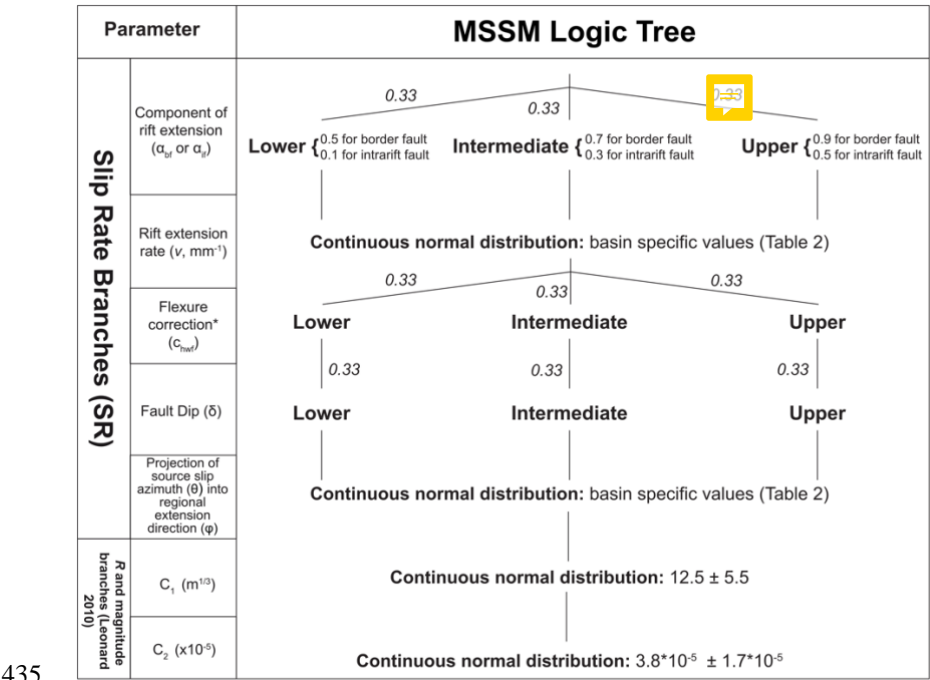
| Parameter | | MSSM Logic Tree |
|---|---|---|
| Slip Rate Branches (SR) | Component of rift extension ($\alpha_{bf}$ or $\alpha_{if}$) | 0.33 / 0.33 / 0.33 — Lower {0.5 for border fault, 0.1 for intrarift fault} Intermediate {0.7 for border fault, 0.3 for intrarift fault} Upper {0.9 for border fault, 0.5 for intrarift fault} |
| | Rift extension rate ($v$, mm$^{-1}$) | **Continuous normal distribution:** basin specific values (Table 2) |
| | Flexure correction* ($c_{hwf}$) | 0.33 / 0.33 / 0.33 — Lower Intermediate Upper |
| | Fault Dip (δ) | 0.33 / 0.33 / 0.33 — Lower Intermediate Upper |
| | Projection of source slip azimuth (θ) into regional extension direction (φ) | **Continuous normal distribution:** basin specific values (Table 2) |
| *R* and magnitude branches (Leonard 2010) | $C_1$ ($m^{1/3}$) | **Continuous normal distribution:** 12.5 ± 5.5 |
| | $C_2$ ($x10^{-5}$) | **Continuous normal distribution:** $3.8*10^{-5}$ ± $1.7*10^{-5}$ |

435